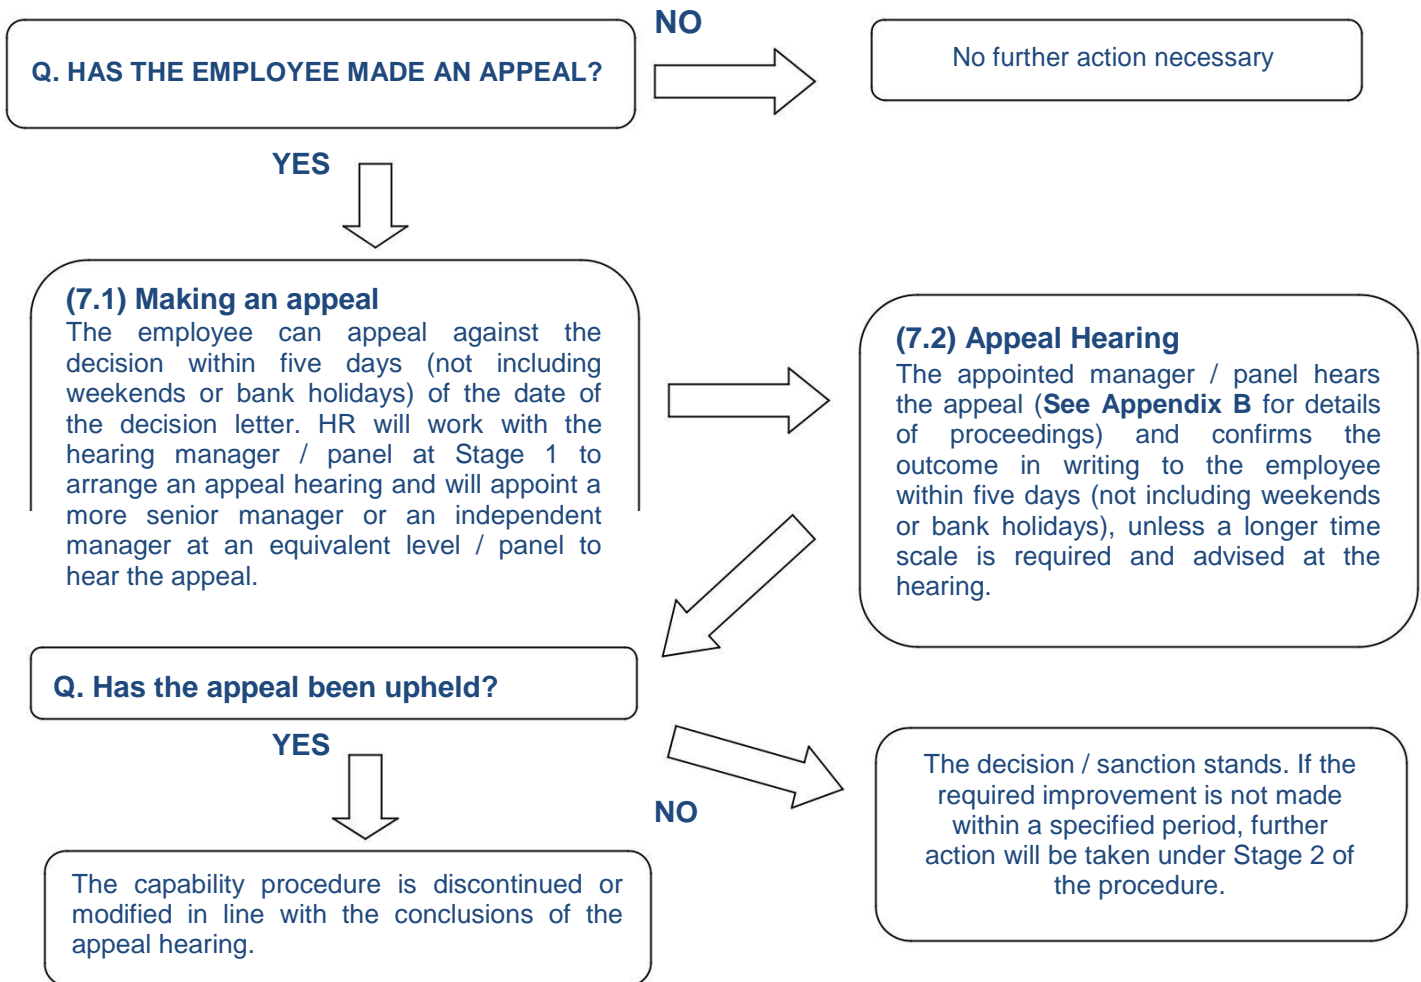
Q. HAS THE EMPLOYEE MADE AN APPEAL?

NO

No further action necessary

YES

(7.1) Making an appeal
The employee can appeal against the decision within five days (not including weekends or bank holidays) of the date of the decision letter. HR will work with the hearing manager / panel at Stage 1 to arrange an appeal hearing and will appoint a more senior manager or an independent manager at an equivalent level / panel to hear the appeal.

(7.2) Appeal Hearing
The appointed manager / panel hears the appeal (See Appendix B for details of proceedings) and confirms the outcome in writing to the employee within five days (not including weekends or bank holidays), unless a longer time scale is required and advised at the hearing.

Q. Has the appeal been upheld?

YES

NO

The decision / sanction stands. If the required improvement is not made within a specified period, further action will be taken under Stage 2 of the procedure.

The capability procedure is discontinued or modified in line with the conclusions of the appeal hearing.